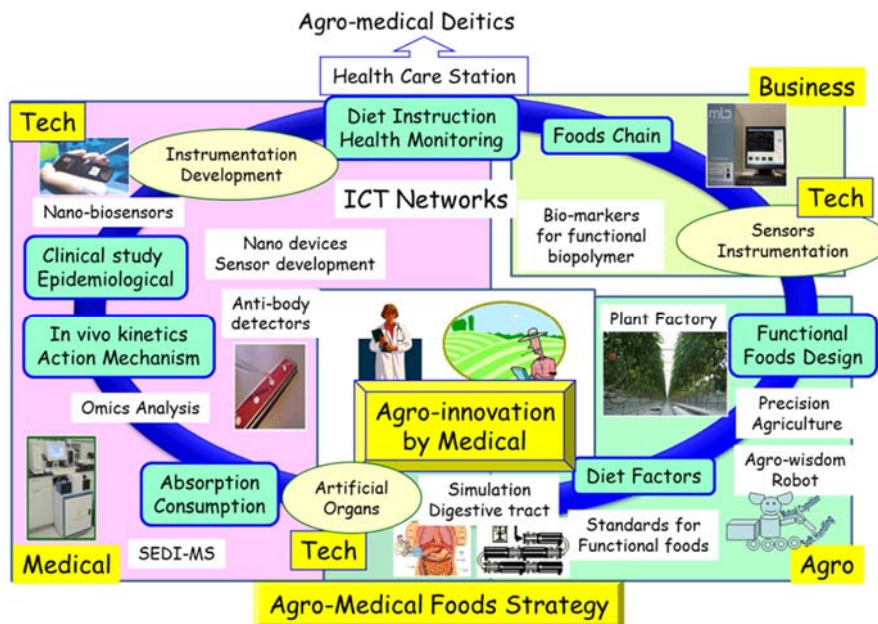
Agro-medical Deitics

Health Care Station

Business

Tech

Diet Instruction
Health Monitoring

Foods Chain

Instrumentation Development

ICT Networks

Tech

Nano-biosensors

Bio-markers for functional biopolymer

Sensors Instrumentation

Clinical study Epidemiological

Nano devices Sensor development

Anti-body detectors

Plant Factory

In vivo kinetics Action Mechanism

Functional Foods Design

Omics Analysis

Agro-innovation by Medical

Precision Agriculture

Absorption Consumption

Artificial Organs

Simulation Digestive tract

Diet Factors

Agro-wisdom Robot

Standards for Functional foods

Medical

SEDI-MS

Tech

Agro

Agro-Medical Foods Strategy